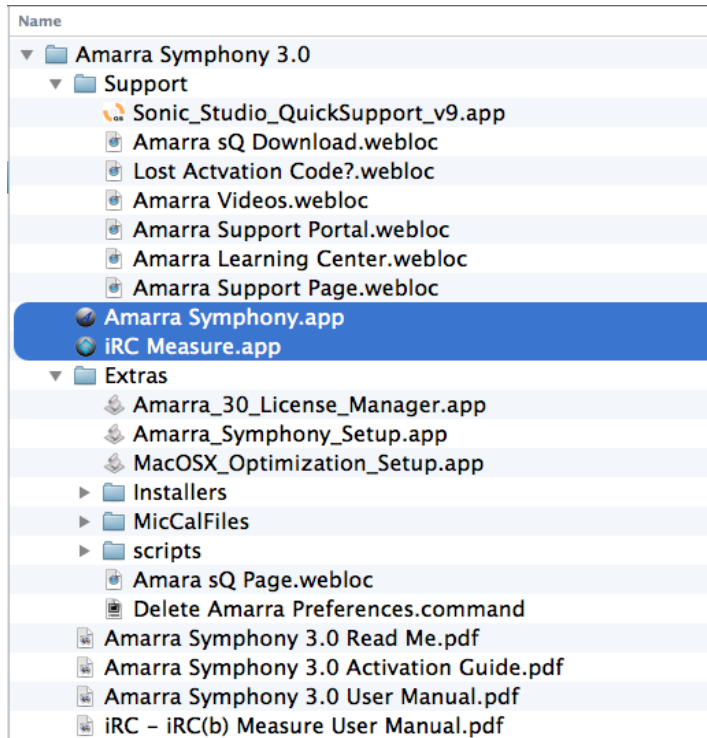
Name

Amarra Symphony 3.0
Support
Sonic_Studio_QuickSupport_v9.app
Amarra sQ Download.webloc
Lost Actvation Code?.webloc
Amarra Videos.webloc
Amarra Support Portal.webloc
Amarra Learning Center.webloc
Amarra Support Page.webloc
Amarra Symphony.app
iRC Measure.app
Extras
Amarra_30_License_Manager.app
Amarra_Symphony_Setup.app
MacOSX_Optimization_Setup.app
Installers
MicCalFiles
scripts
Amara sQ Page.webloc
Delete Amarra Preferences.command
Amarra Symphony 3.0 Read Me.pdf
Amarra Symphony 3.0 Activation Guide.pdf
Amarra Symphony 3.0 User Manual.pdf
iRC – iRC(b) Measure User Manual.pdf